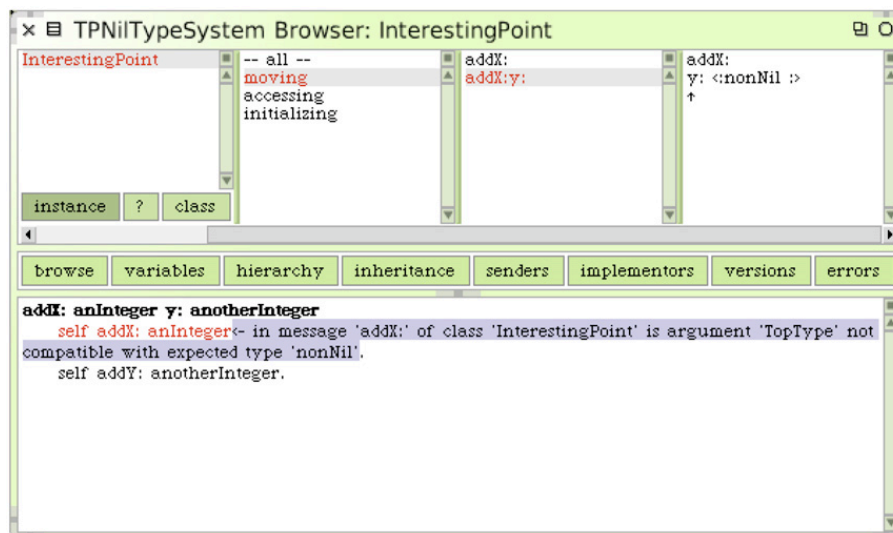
× ⊟ TPNilTypeSystem Browser: InterestingPoint

InterestingPoint

-- all --
moving
accessing
initializing

addX:
addX:y:

addX:
y: <:nonNil :>
↑

instance | ? | class

browse | variables | hierarchy | inheritance | senders | implementors | versions | errors

**addX: anInteger y: anotherInteger**
self addX: anInteger<- in message 'addX:' of class 'InterestingPoint' is argument 'TopType' not compatible with expected type 'nonNil'.
self addY: anotherInteger.